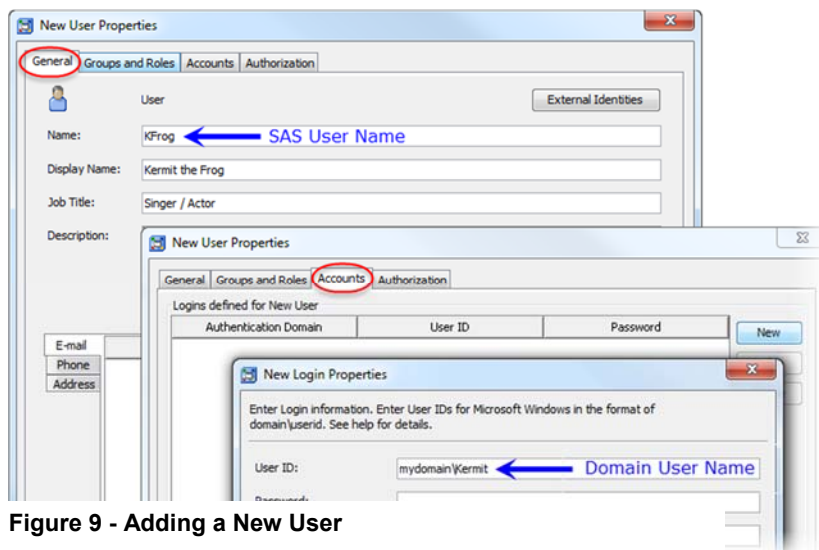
New User Properties

General | Groups and Roles | Accounts | Authorization

User

External Identities

Name: KFrog SAS User Name

Display Name: Kermit the Frog

Job Title: Singer / Actor

Description:

E-mail
Phone
Address

New User Properties

General | Groups and Roles | Accounts | Authorization

Logins defined for New User

| Authentication Domain | User ID | Password |
|---|---|---|

New

New Login Properties

Enter Login information. Enter User IDs for Microsoft Windows in the format of domain\userid. See help for details.

User ID: mydomain\Kermit Domain User Name

Password:

Figure 9 - Adding a New User